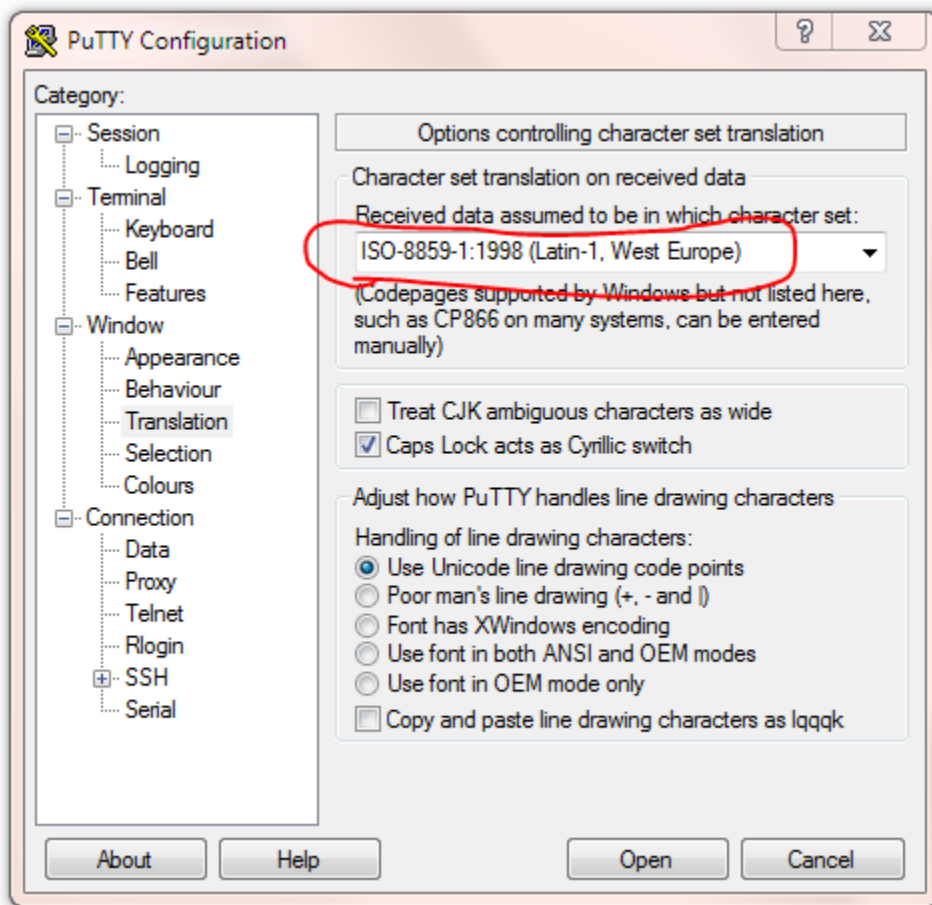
PuTTY Configuration

?
X

Category:

Session
Logging
Terminal
Keyboard
Bell
Features
Window
Appearance
Behaviour
Translation
Selection
Colours
Connection
Data
Proxy
Telnet
Rlogin
SSH
Serial

Options controlling character set translation

Character set translation on received data

Received data assumed to be in which character set:

ISO-8859-1:1998 (Latin-1, West Europe)

(Codepages supported by Windows but not listed here, such as CP866 on many systems, can be entered manually)

Treat CJK ambiguous characters as wide

Caps Lock acts as Cyrillic switch

Adjust how PuTTY handles line drawing characters

Handling of line drawing characters:

Use Unicode line drawing code points

Poor man's line drawing (+, - and |)

Font has XWindows encoding

Use font in both ANSI and OEM modes

Use font in OEM mode only

Copy and paste line drawing characters as lqqqk

About

Help

Open

Cancel